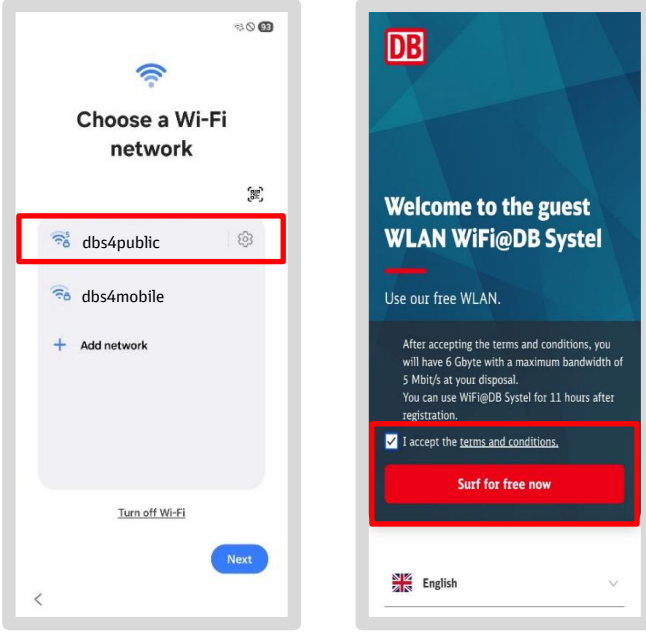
93

Choose a Wi-Fi network

dbs4public

dbs4mobile

Add network

Turn off Wi-Fi

Next

DB

Welcome to the guest WLAN WiFi@DB Systel

Use our free WLAN.

After accepting the terms and conditions, you will have 6 Gbyte with a maximum bandwidth of 5 Mbit/s at your disposal.
You can use WiFi@DB Systel for 11 hours after registration.

I accept the terms and conditions.

Surf for free now

English